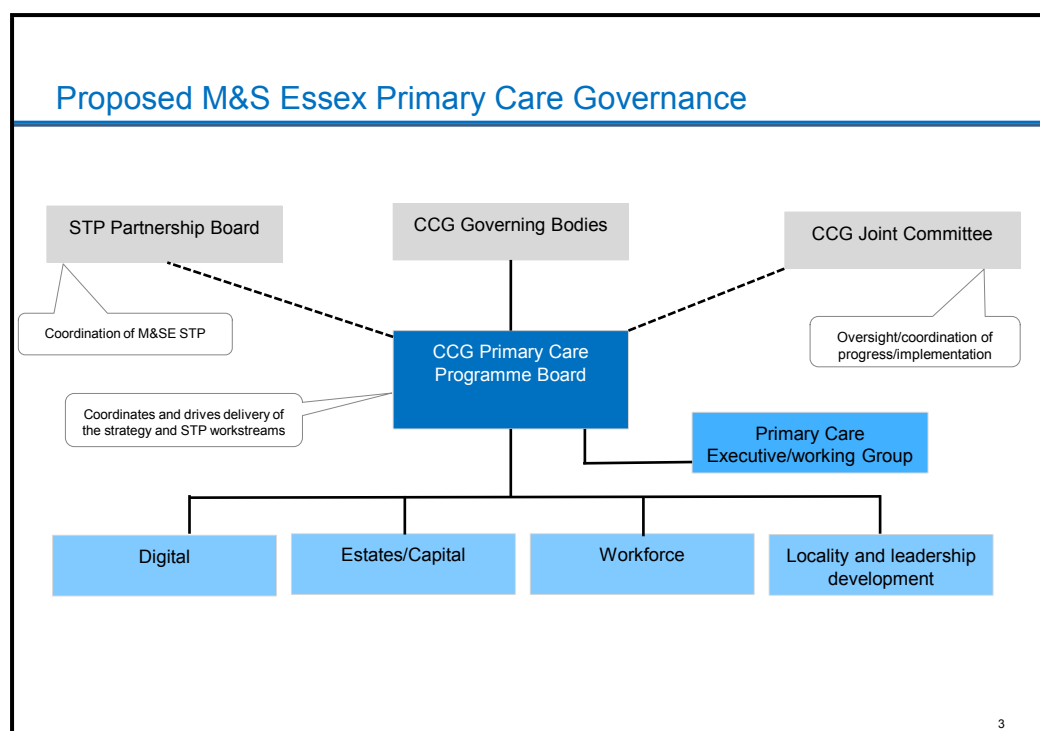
Proposed M&S Essex Primary Care Governance

STP Partnership Board

CCG Governing Bodies

CCG Joint Committee

Coordination of M&SE STP

Oversight/coordination of progress/implementation

CCG Primary Care Programme Board

Coordinates and drives delivery of the strategy and STP workstreams

Primary Care Executive/working Group

Digital

Estates/Capital

Workforce

Locality and leadership development

3